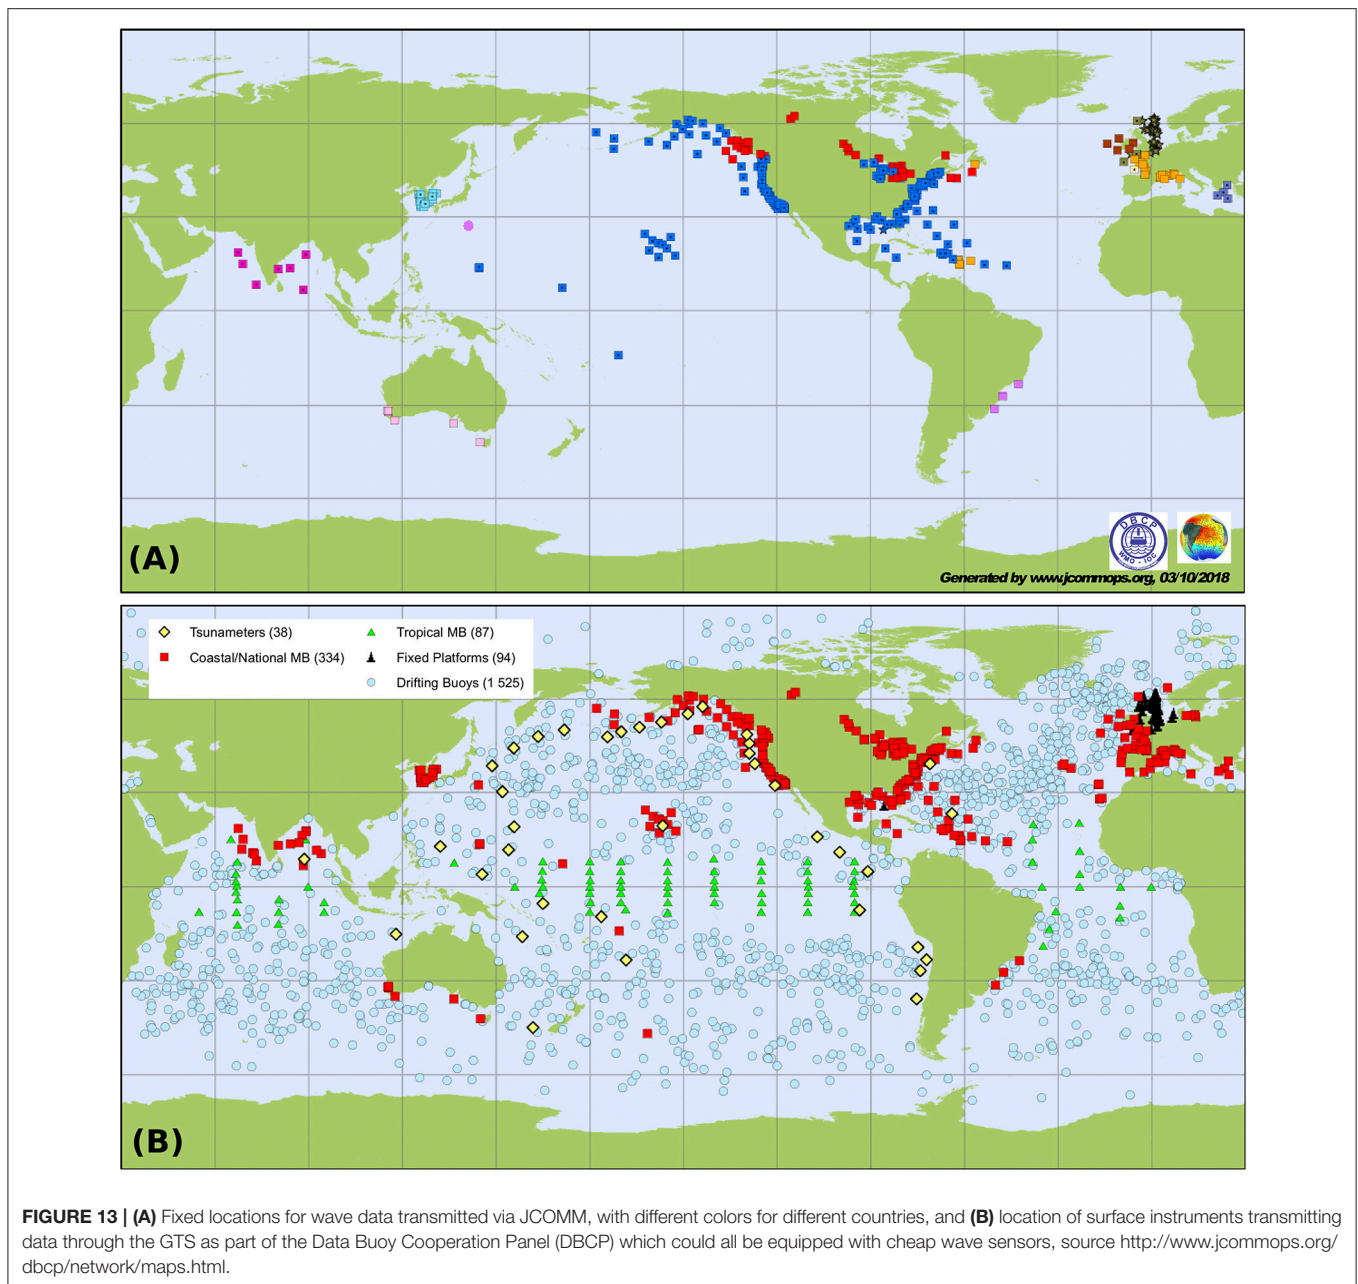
(A)

DBCP
WMO - IOC

Generated by www.jcommops.org, 03/10/2018

Tsunameters (38)
Coastal/National MB (334)
Tropical MB (87)
Fixed Platforms (94)
Drifting Buoys (1 525)

(B)

FIGURE 13 | (A) Fixed locations for wave data transmitted via JCOMM, with different colors for different countries, and (B) location of surface instruments transmitting data through the GTS as part of the Data Buoy Cooperation Panel (DBCP) which could all be equipped with cheap wave sensors, source http://www.jcommops.org/dbcp/network/maps.html.